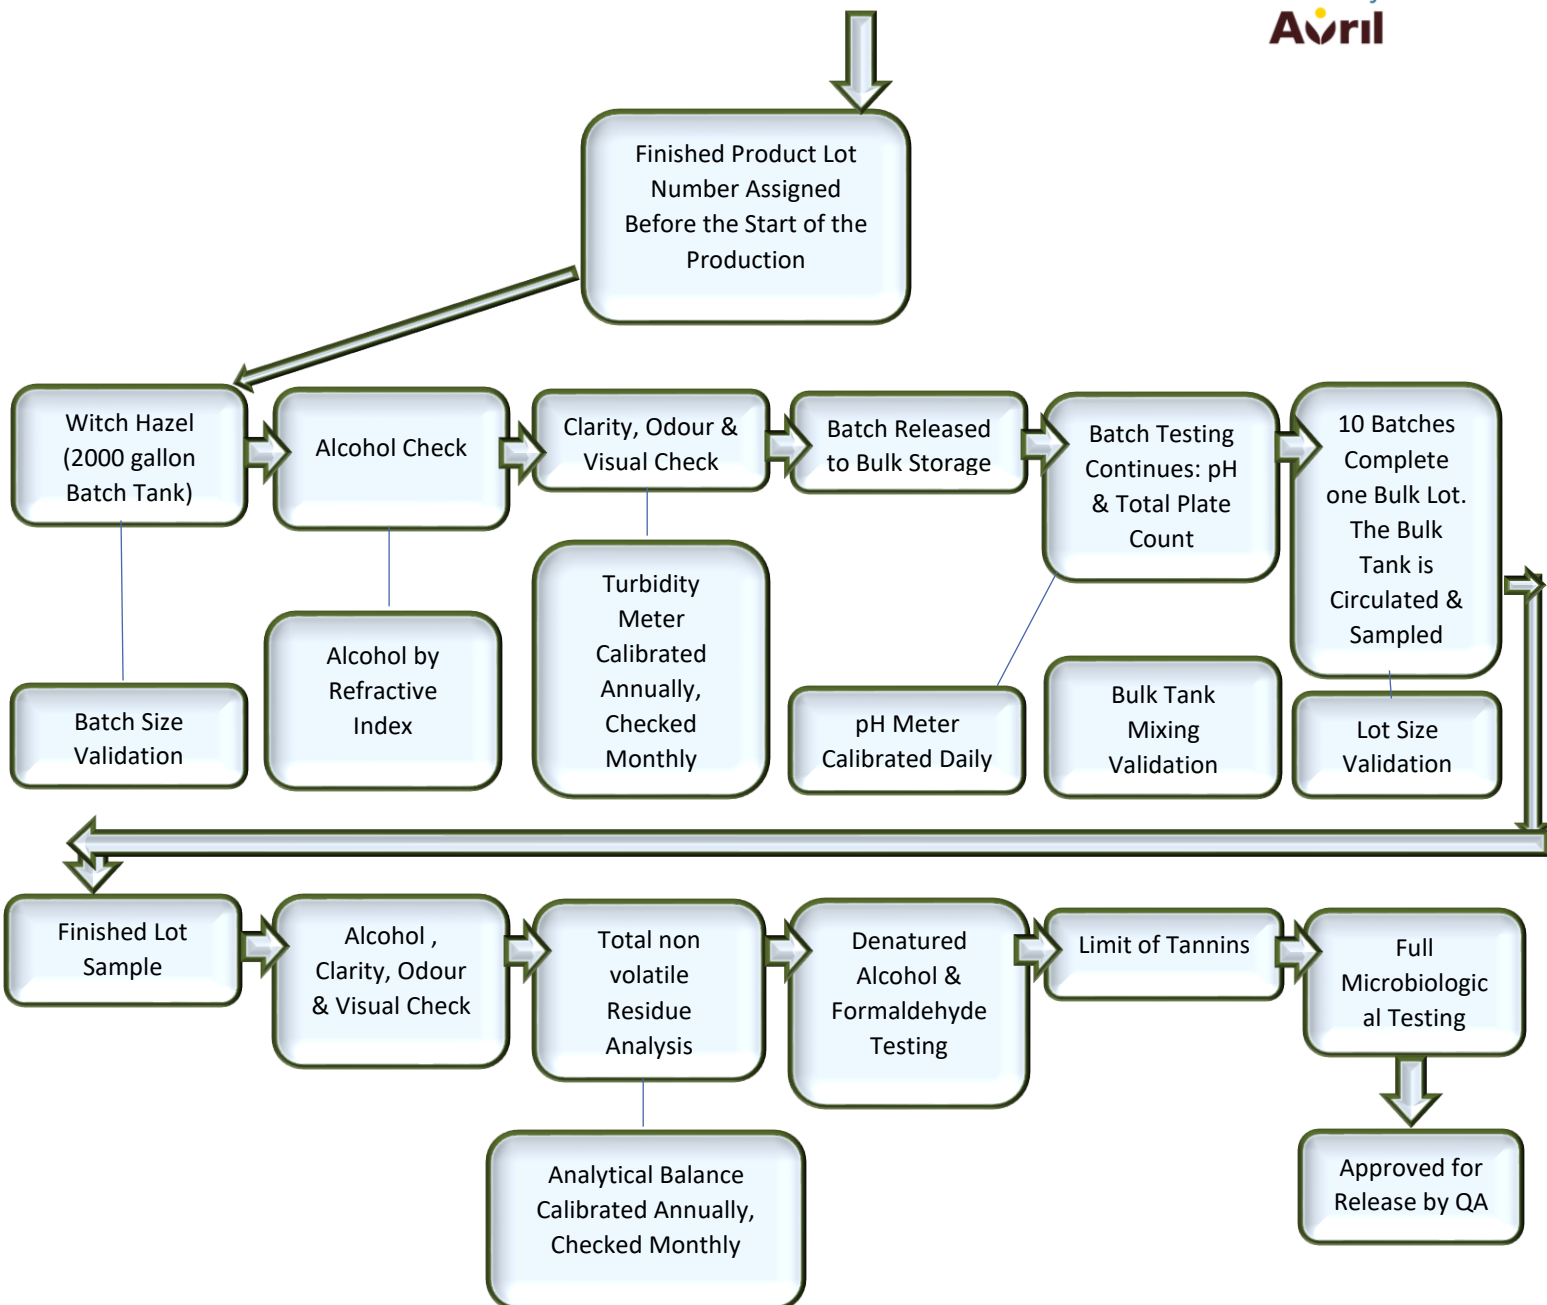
Avril

Finished Product Lot Number Assigned Before the Start of the Production

Witch Hazel (2000 gallon Batch Tank)

Alcohol Check

Clarity, Odour & Visual Check

Batch Released to Bulk Storage

Batch Testing Continues: pH & Total Plate Count

10 Batches Complete one Bulk Lot. The Bulk Tank is Circulated & Sampled

Batch Size Validation

Alcohol by Refractive Index

Turbidity Meter Calibrated Annually, Checked Monthly

pH Meter Calibrated Daily

Bulk Tank Mixing Validation

Lot Size Validation

Finished Lot Sample

Alcohol , Clarity, Odour & Visual Check

Total non volatile Residue Analysis

Denatured Alcohol & Formaldehyde Testing

Limit of Tannins

Full Microbiological Testing

Analytical Balance Calibrated Annually, Checked Monthly

Approved for Release by QA